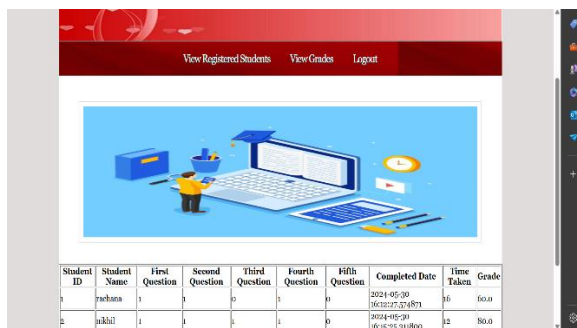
View Registered Students View Grades Logout

| Student ID | Student Name | First Question | Second Question | Third Question | Fourth Question | Fifth Question | Completed Date | Time Taken | Grade |
|---|---|---|---|---|---|---|---|---|---|
| 1 | rachana | 1 | 1 | 0 | 1 | 0 | 2024-05-30 16:12:27.574871 | 16 | 60.0 |
| 2 | nikhil | 1 | 1 | 1 | 1 | 0 | 2024-05-30 16:15:25.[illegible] | 12 | 80.0 |